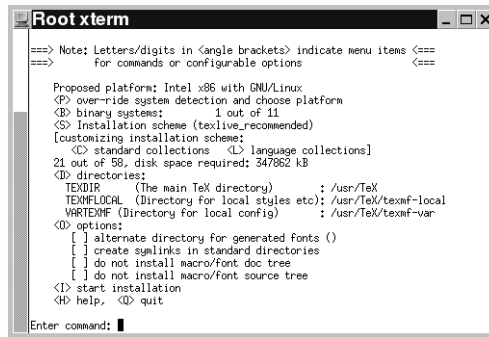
Root xterm

===> Note: Letters/digits in <angle brackets> indicate menu items <===
===>       for commands or configurable options                  <===

Proposed platform: Intel x86 with GNU/Linux
<P> over-ride system detection and choose platform
<B> binary systems:          1 out of 11
<S> Installation scheme (texlive_recommended)
[customizing installation scheme:
   <C> standard collections   <L> language collections]
21 out of 58, disk space required: 347862 kB
<D> directories:
   TEXDIR      (The main TeX directory)          : /usr/TeX
   TEXMFLOCAL  (Directory for local styles etc): /usr/TeX/texmf-local
   VARTEXMF (Directory for local config)         : /usr/TeX/texmf-var
<O> options:
   [ ] alternate directory for generated fonts ()
   [ ] create symlinks in standard directories
   [ ] do not install macro/font doc tree
   [ ] do not install macro/font source tree
<I> start installation
<H> help,  <Q> quit

Enter command: